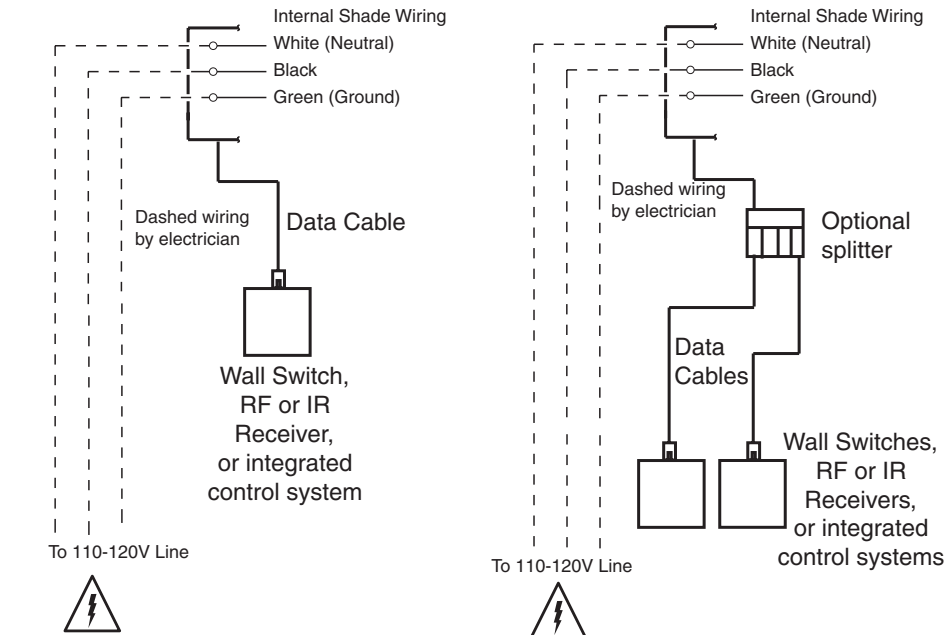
Internal Shade Wiring
White (Neutral)
Black
Green (Ground)

Dashed wiring by electrician

Data Cable

Wall Switch, RF or IR Receiver, or integrated control system

To 110-120V Line

Internal Shade Wiring
White (Neutral)
Black
Green (Ground)

Dashed wiring by electrician

Optional splitter

Data Cables

Wall Switches, RF or IR Receivers, or integrated control systems

To 110-120V Line